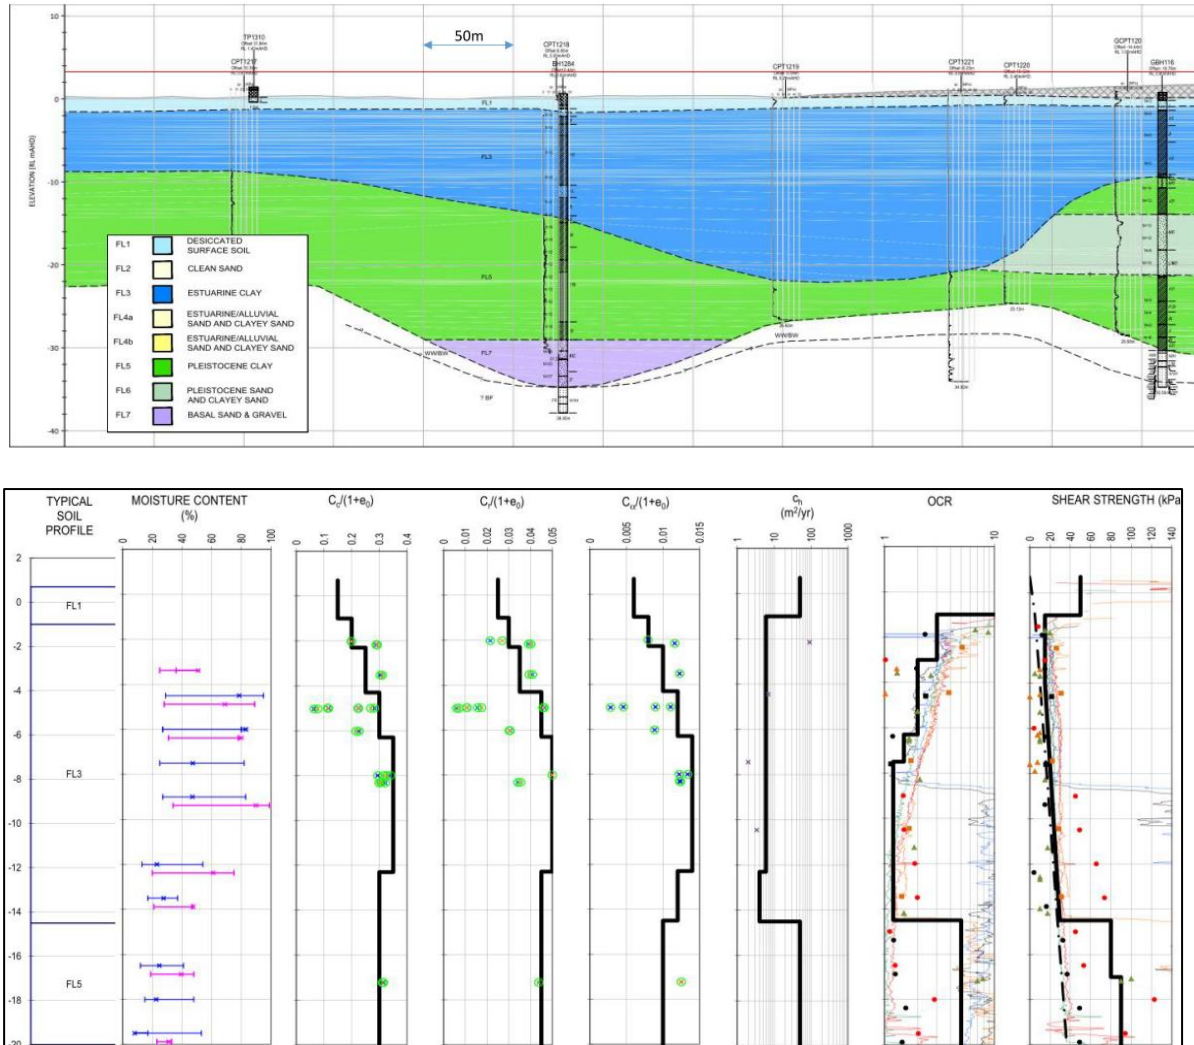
10

0

-10

-20

-30

-40

ELEVATION (RL mAHD)

50m

TP1310

CPT1217

CPT1218

BH1284

CPT1219

CPT1221

CPT1220

GCPT120

GBH116

FL1

FL3

FL5

FL7

WWBW

T BF

| FL1 | DESICCATED SURFACE SOIL |
|---|---|
| FL2 | CLEAN SAND |
| FL3 | ESTUARINE CLAY |
| FL4a | ESTUARINE/ALLUVIAL SAND AND CLAYEY SAND |
| FL4b | ESTUARINE/ALLUVIAL SAND AND CLAYEY SAND |
| FL5 | PLEISTOCENE CLAY |
| FL6 | PLEISTOCENE SAND AND CLAYEY SAND |
| FL7 | BASAL SAND & GRAVEL |

TYPICAL SOIL PROFILE

MOISTURE CONTENT (%)

0 20 40 60 80 100

$C_c/(1+e_0)$

0 0.1 0.2 0.3 0.4

$C_r/(1+e_0)$

0 0.01 0.02 0.03 0.04 0.05

$C_\alpha/(1+e_0)$

0 0.005 0.01 0.015

$c_h$ ($m^2/yr$)

1 10 100 1000

OCR

1 10

SHEAR STRENGTH (kPa

0 20 40 60 80 100 120 140

2

0

-2

-4

-6

-8

-10

-12

-14

-16

-18

-20

FL1

FL3

FL5